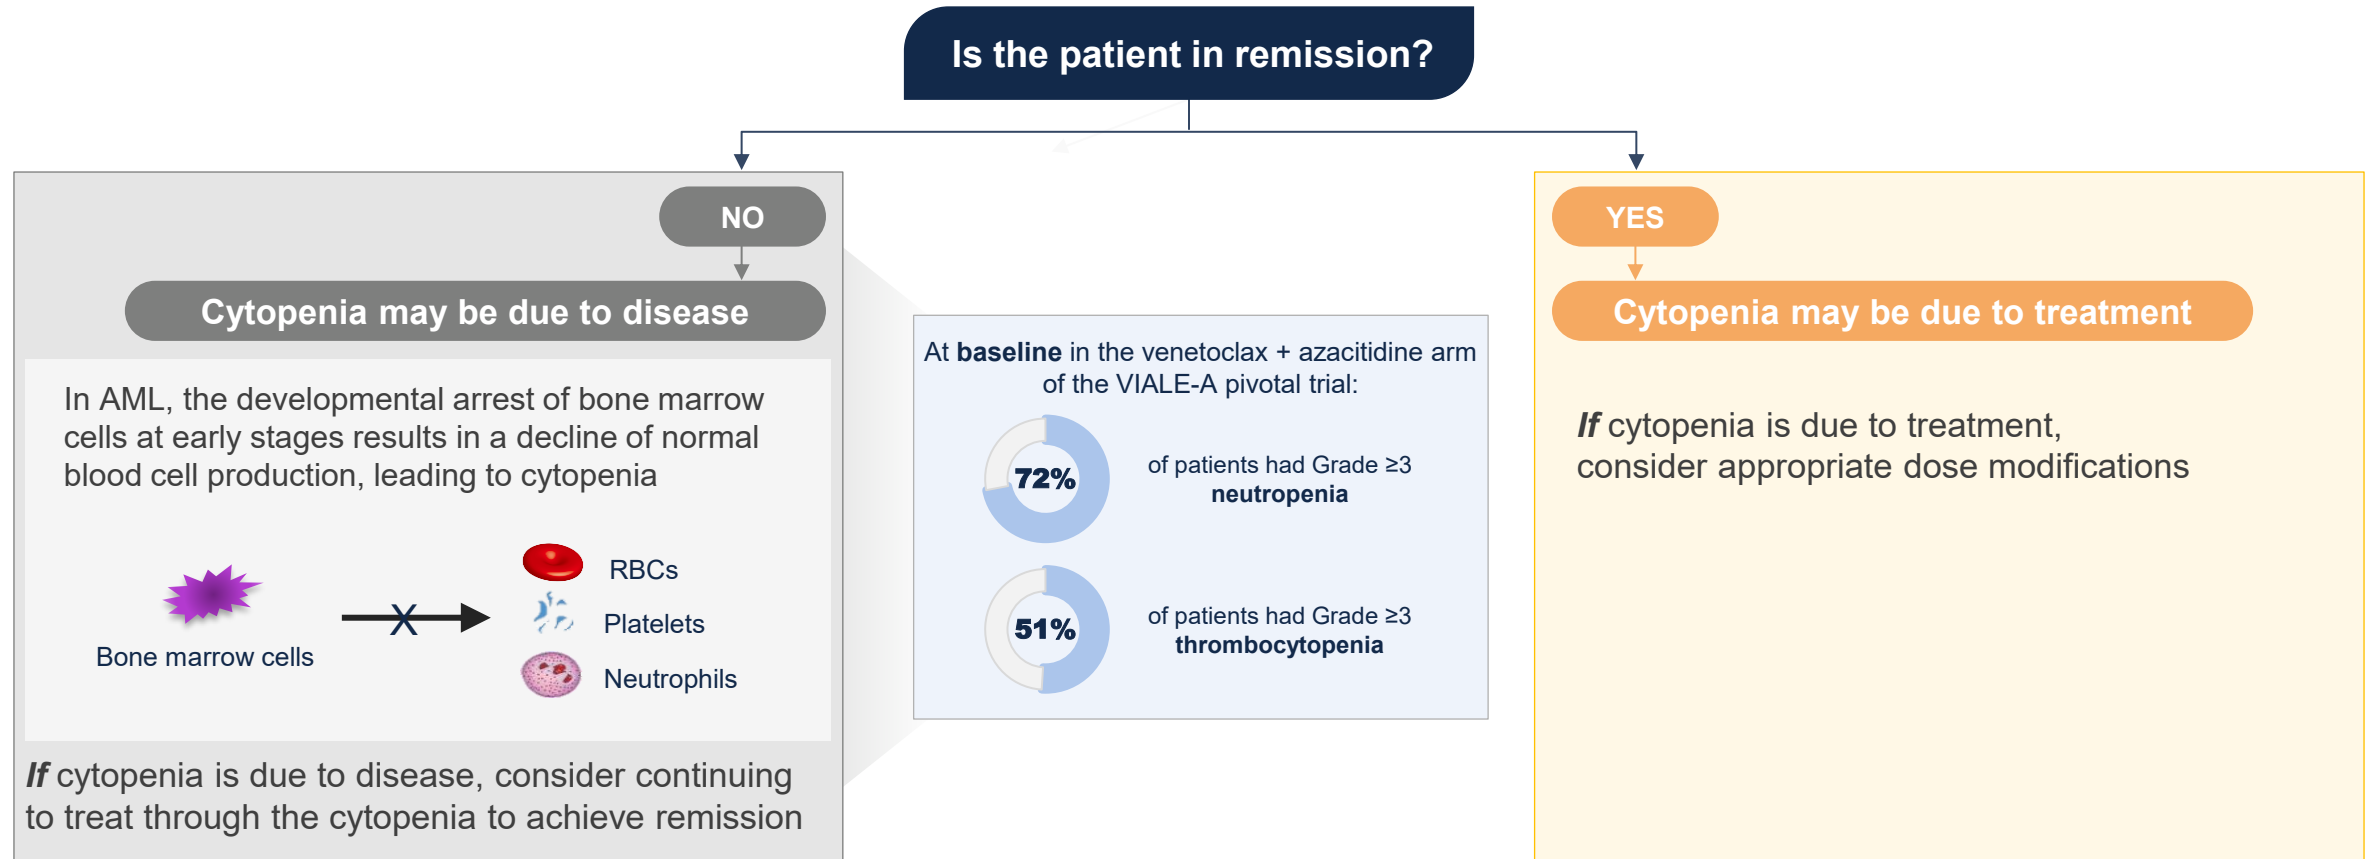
Is the patient in remission?

NO

Cytopenia may be due to disease

In AML, the developmental arrest of bone marrow cells at early stages results in a decline of normal blood cell production, leading to cytopenia

Bone marrow cells

RBCs

Platelets

Neutrophils

*If* cytopenia is due to disease, consider continuing to treat through the cytopenia to achieve remission

At **baseline** in the venetoclax + azacitidine arm of the VIALE-A pivotal trial:

72%

of patients had Grade ≥3 **neutropenia**

51%

of patients had Grade ≥3 **thrombocytopenia**

YES

Cytopenia may be due to treatment

*If* cytopenia is due to treatment, consider appropriate dose modifications